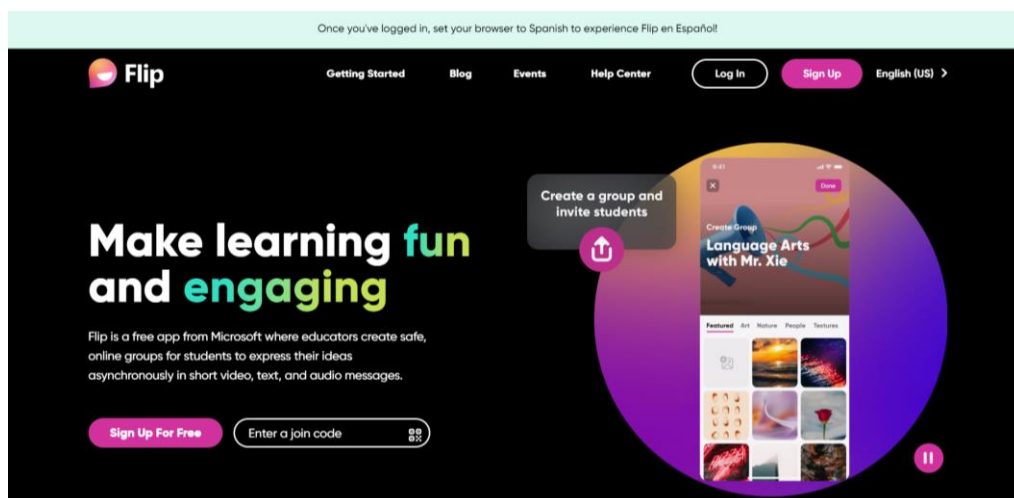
Once you've logged in, set your browser to Spanish to experience Flip en Español!

Flip

Getting Started Blog Events Help Center Log In Sign Up English (US)

Make learning fun and engaging

Flip is a free app from Microsoft where educators create safe, online groups for students to express their ideas asynchronously in short video, text, and audio messages.

Sign Up For Free

Enter a join code

Create a group and invite students

9:41

Done

Create Group

Language Arts with Mr. Xie

Featured Art Nature People Textures